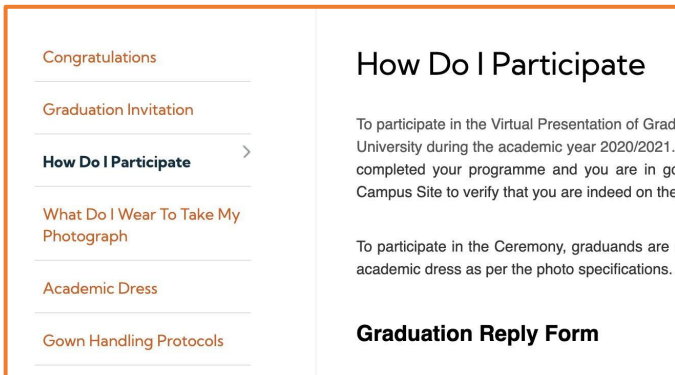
Congratulations

Graduation Invitation

How Do I Participate

What Do I Wear To Take My Photograph

Academic Dress

Gown Handling Protocols

How Do I Participate

To participate in the Virtual Presentation of Grad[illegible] University during the academic year 2020/2021. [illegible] completed your programme and you are in go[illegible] Campus Site to verify that you are indeed on the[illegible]

To participate in the Ceremony, graduands are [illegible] academic dress as per the photo specifications. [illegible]

Graduation Reply Form